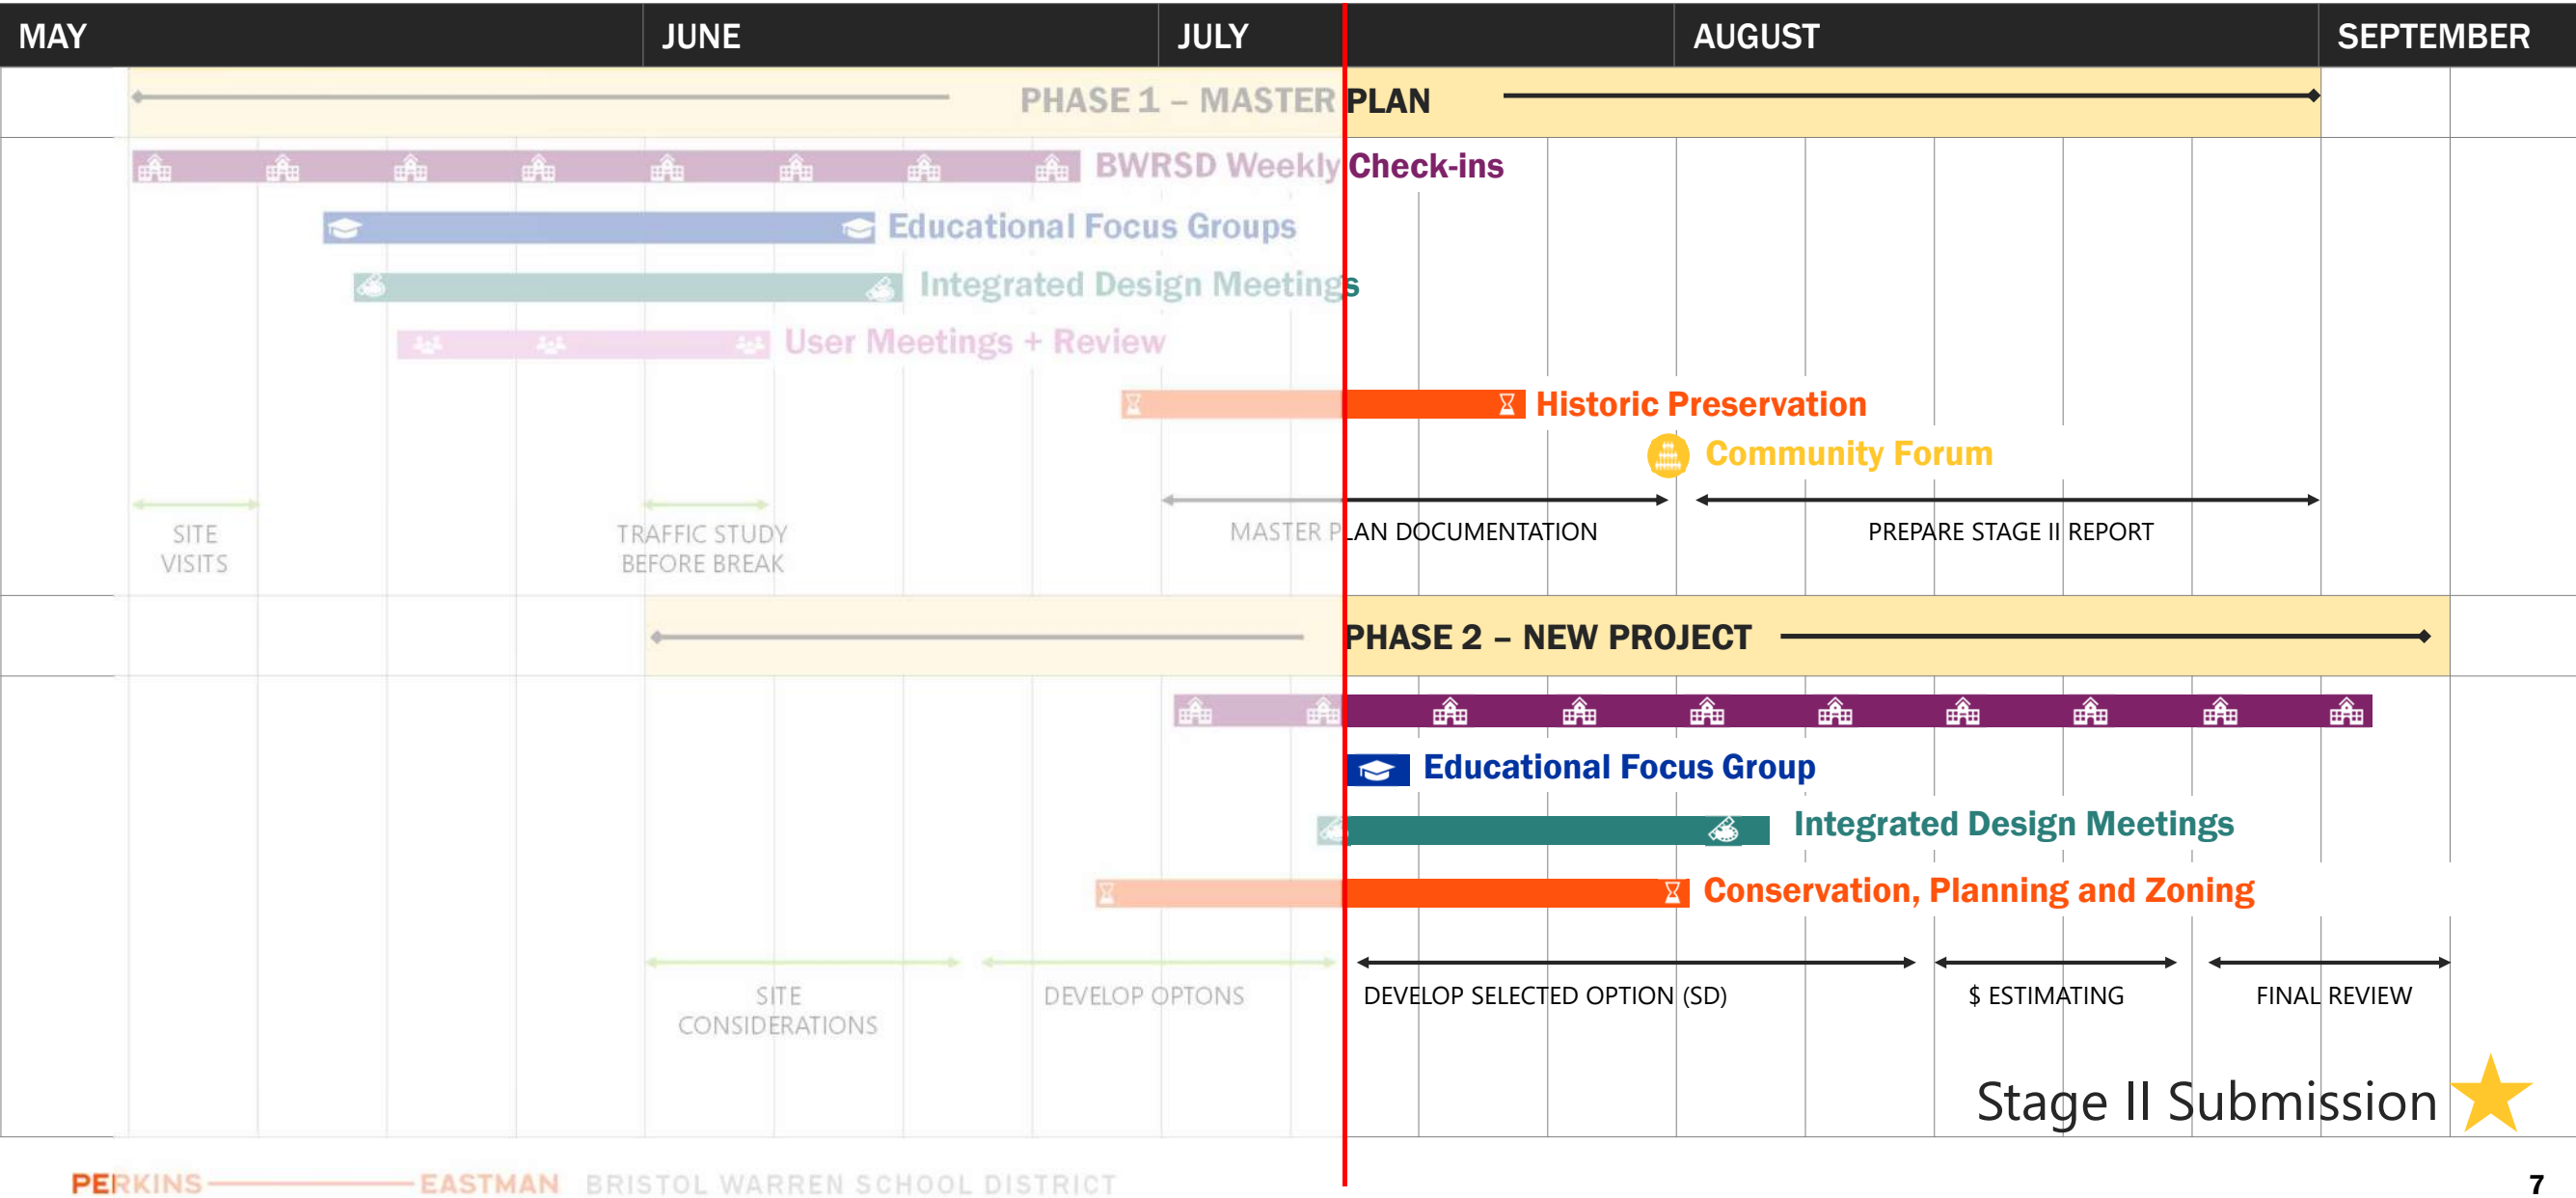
| MAY | JUNE | JULY | AUGUST | SEPTEMBER |
|---|---|---|---|---|

PHASE 1 – MASTER PLAN

BWRSD Weekly Check-ins

Educational Focus Groups

Integrated Design Meetings

User Meetings + Review

Historic Preservation

Community Forum

SITE VISITS

TRAFFIC STUDY BEFORE BREAK

MASTER PLAN DOCUMENTATION

PREPARE STAGE II REPORT

PHASE 2 – NEW PROJECT

Educational Focus Group

Integrated Design Meetings

Conservation, Planning and Zoning

SITE CONSIDERATIONS

DEVELOP OPTONS

DEVELOP SELECTED OPTION (SD)

$ ESTIMATING

FINAL REVIEW

Stage II Submission

PERKINS EASTMAN BRISTOL WARREN SCHOOL DISTRICT

7